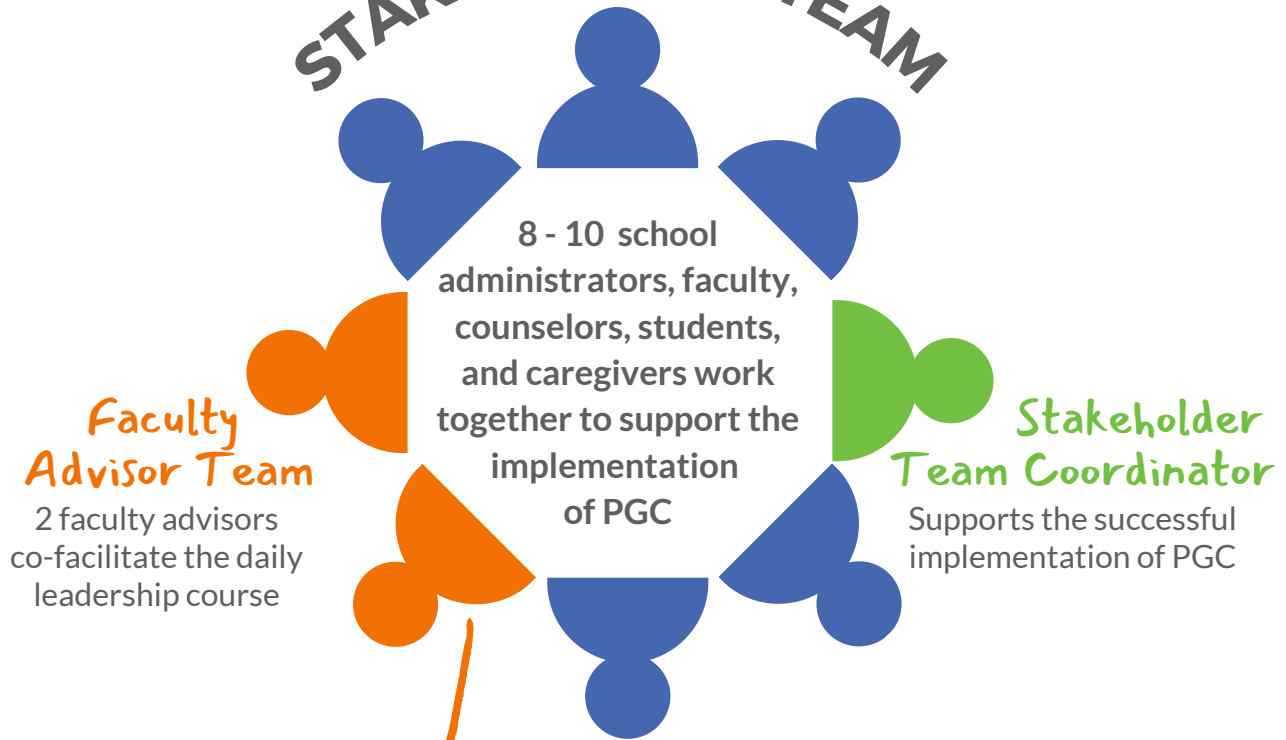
STA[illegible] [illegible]EAM

8 - 10 school administrators, faculty, counselors, students, and caregivers work together to support the implementation of PGC

Faculty Advisor Team
2 faculty advisors co-facilitate the daily leadership course

Stakeholder Team Coordinator
Supports the successful implementation of PGC